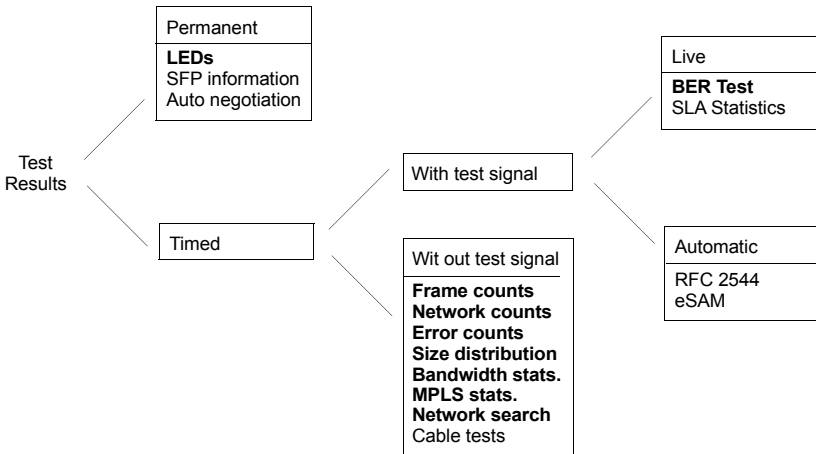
Test Results

Permanent

LEDs
SFP information
Auto negotiation

Timed

With test signal

Live

BER Test
SLA Statistics

Automatic

RFC 2544
eSAM

Wit out test signal

Frame counts
Network counts
Error counts
Size distribution
Bandwidth stats.
MPLS stats.
Network search
Cable tests